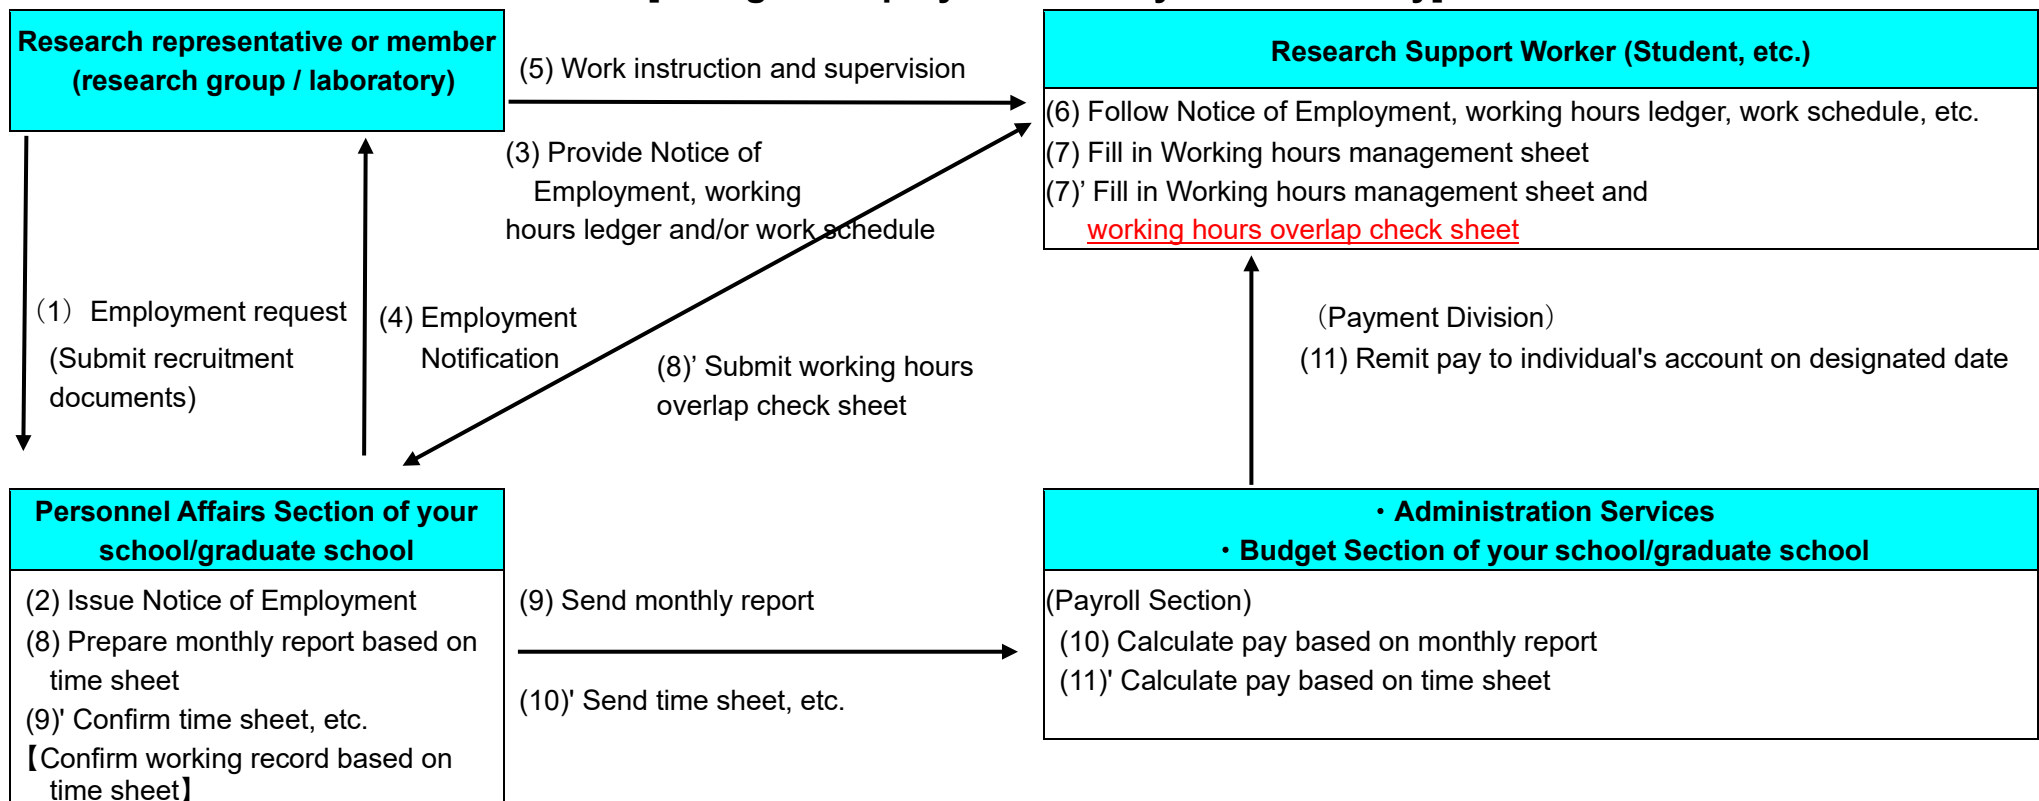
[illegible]

Research representative or member (research group / laboratory)

(5) Work instruction and supervision

Research Support Worker (Student, etc.)

(6) Follow Notice of Employment, working hours ledger, work schedule, etc.
(7) Fill in Working hours management sheet
(7)’ Fill in Working hours management sheet and working hours overlap check sheet

(3) Provide Notice of Employment, working hours ledger and/or work schedule

（1） Employment request
(Submit recruitment documents)

(4) Employment Notification

(8)’ Submit working hours overlap check sheet

（Payment Division）
(11) Remit pay to individual's account on designated date

Personnel Affairs Section of your school/graduate school

(2) Issue Notice of Employment
(8) Prepare monthly report based on time sheet
(9)' Confirm time sheet, etc.
【Confirm working record based on time sheet】

(9) Send monthly report

(10)' Send time sheet, etc.

・Administration Services
・Budget Section of your school/graduate school

(Payroll Section)
(10) Calculate pay based on monthly report
(11)' Calculate pay based on time sheet